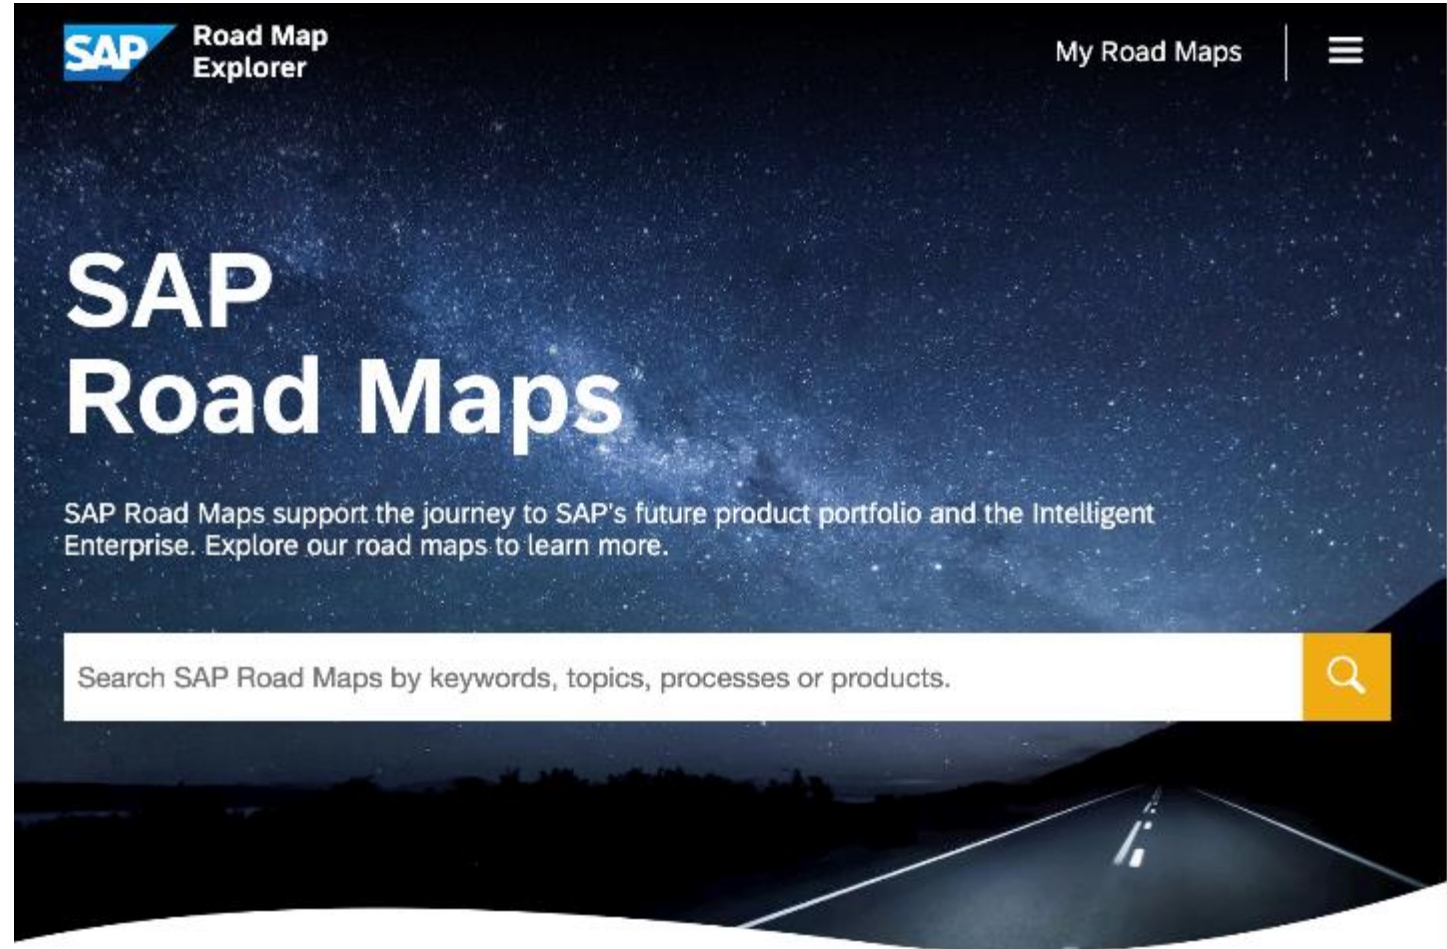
SAP Road Map Explorer

My Road Maps

SAP Road Maps

SAP Road Maps support the journey to SAP's future product portfolio and the Intelligent Enterprise. Explore our road maps to learn more.

Search SAP Road Maps by keywords, topics, processes or products.